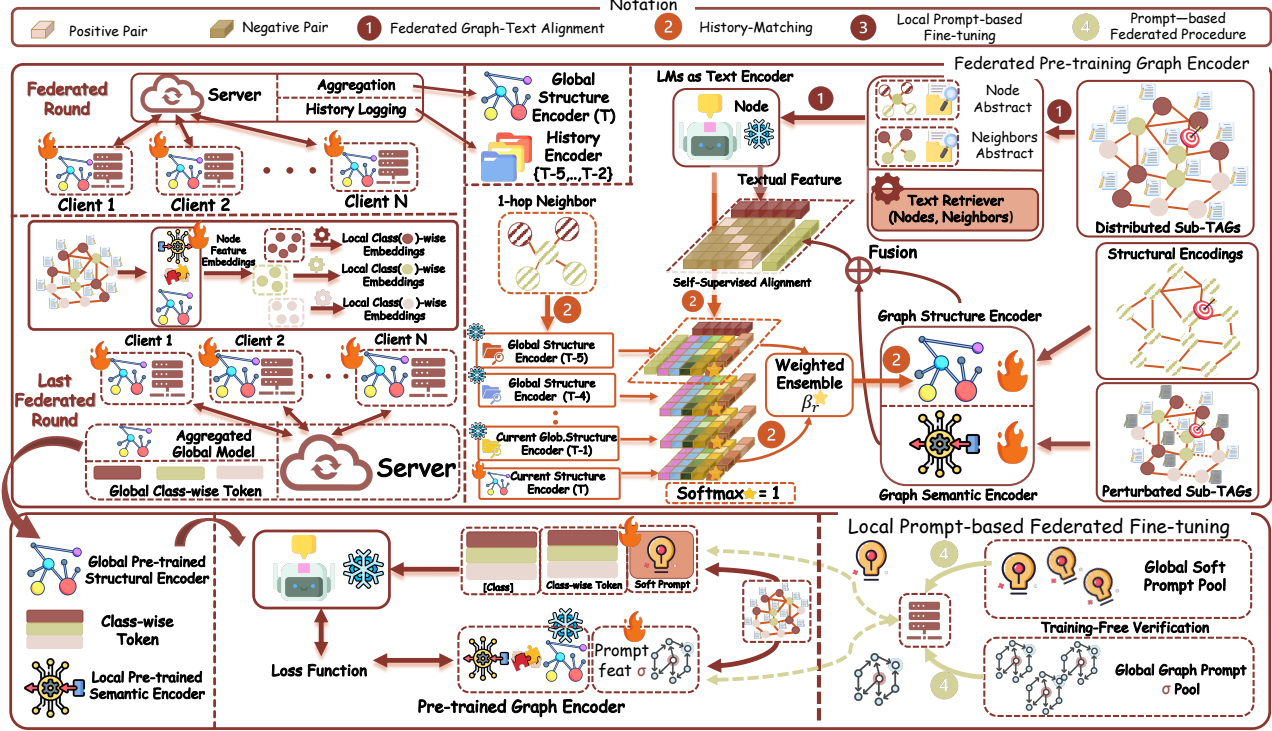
Notation

Positive Pair
Negative Pair
1 Federated Graph-Text Alignment
2 History-Matching
3 Local Prompt-based Fine-tuning
4 Prompt—based Federated Procedure

Federated Pre-training Graph Encoder

Federated Round
Server
Aggregation
History Logging
Client 1
Client 2
Client N

Global Structure Encoder (T)
History Encoder {T-5,..,T-2}

LMs as Text Encoder
Node
1
1
Node Abstract
Neighbors Abstract
Text Retriever (Nodes, Neighbors)
Distributed Sub-TAGs
Textual Feature
1-hop Neighbor
2
Self-Supervised Alignment
Fusion
Structural Encodings

Node Feature Embeddings
Local Class( )-wise Embeddings
Local Class( )-wise Embeddings
Local Class( )-wise Embeddings

Client 1
Client 2
Client N
Last Federated Round
Aggregated Global Model
Global Class-wise Token
Server

2
Global Structure Encoder (T-5)
Global Structure Encoder (T-4)
Current Glob.Structure Encoder (T-1)
Current Structure Encoder (T)
Weighted Ensemble
$\beta_r$
2
Softmax = 1
Graph Structure Encoder
2
Graph Semantic Encoder
Perturbated Sub-TAGs

Local Prompt-based Federated Fine-tuning
Global Pre-trained Structural Encoder
Class-wise Token
Local Pre-trained Semantic Encoder
[Class]
Class-wise Token
Soft Prompt
Loss Function
Prompt feat $\sigma$
Pre-trained Graph Encoder
4
Global Soft Prompt Pool
Training-Free Verification
4
Global Graph Prompt $\sigma$ Pool